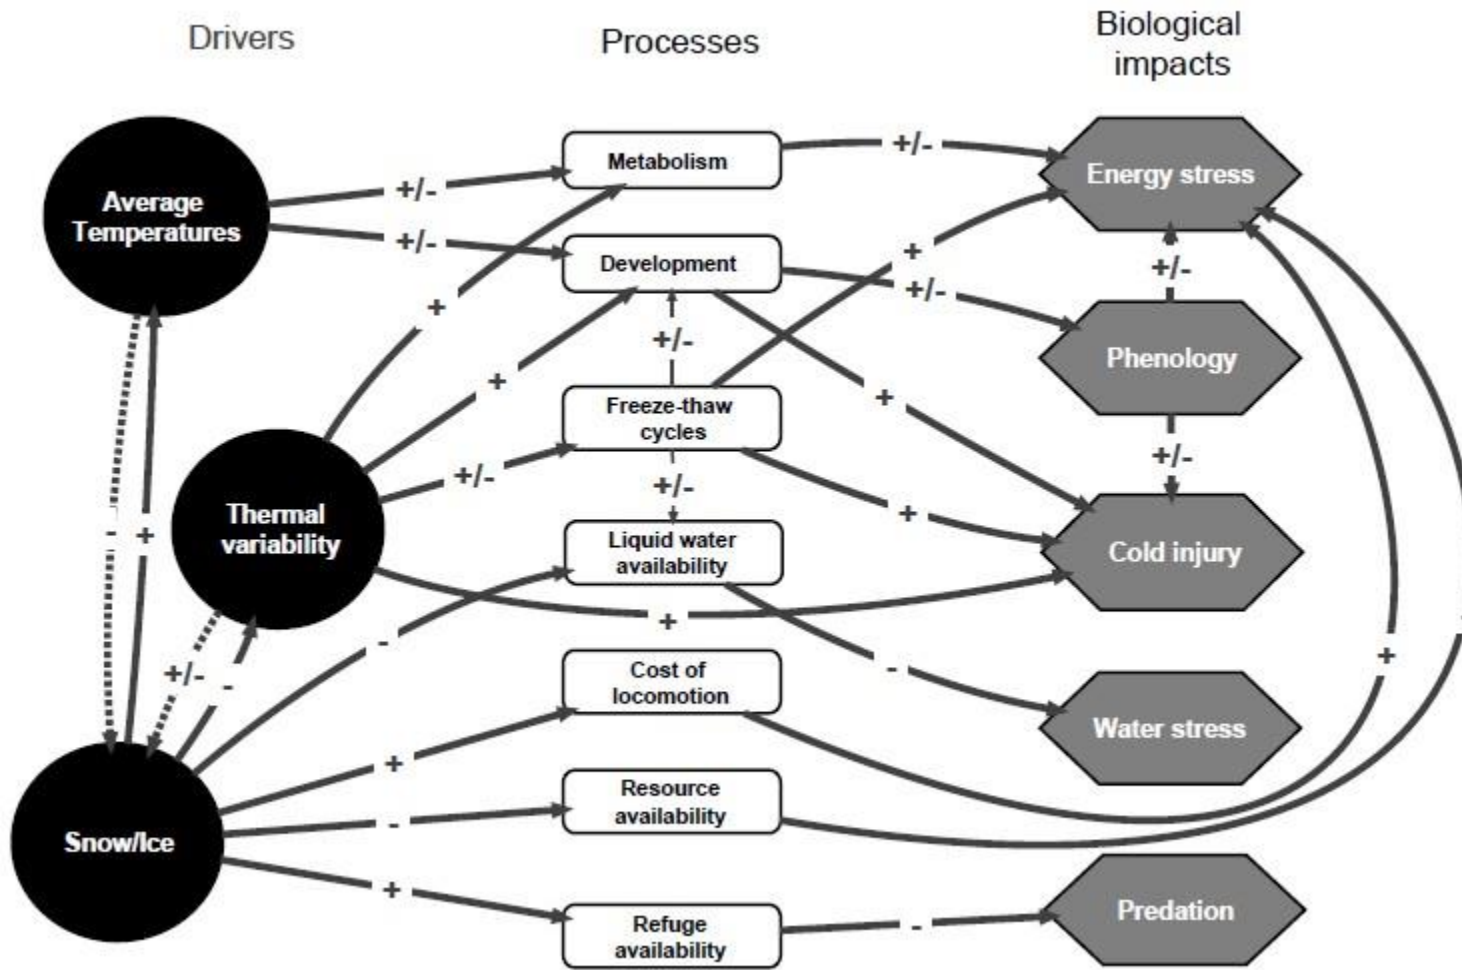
Drivers

Processes

Biological impacts

Average Temperatures

Thermal variability

Snow/Ice

Metabolism

Development

Freeze-thaw cycles

Liquid water availability

Cost of locomotion

Resource availability

Refuge availability

Energy stress

Phenology

Cold injury

Water stress

Predation

+/-
+/-
+/-
+
+
+/-
+/-
+/-
+
+/-
+
+
+/-
+
+
-
+
-
+
+/-
-
-
+
-
+
-
+
-